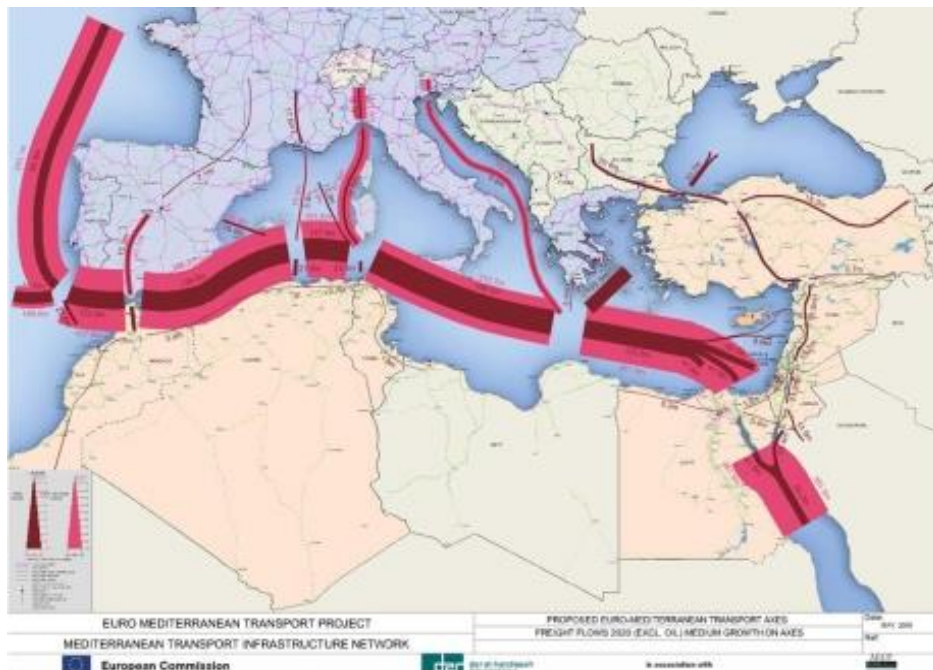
EURO MEDITERRANEAN TRANSPORT PROJECT

MEDITERRANEAN TRANSPORT INFRASTRUCTURE NETWORK

PROPOSED EURO-MEDITERRANEAN TRANSPORT AXES

FREIGHT FLOWS 2020 (EXCL. OIL) MEDIUM GROWTH ON AXES

Date

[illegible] 2005

Ref

European Commission

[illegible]

in association with

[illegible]